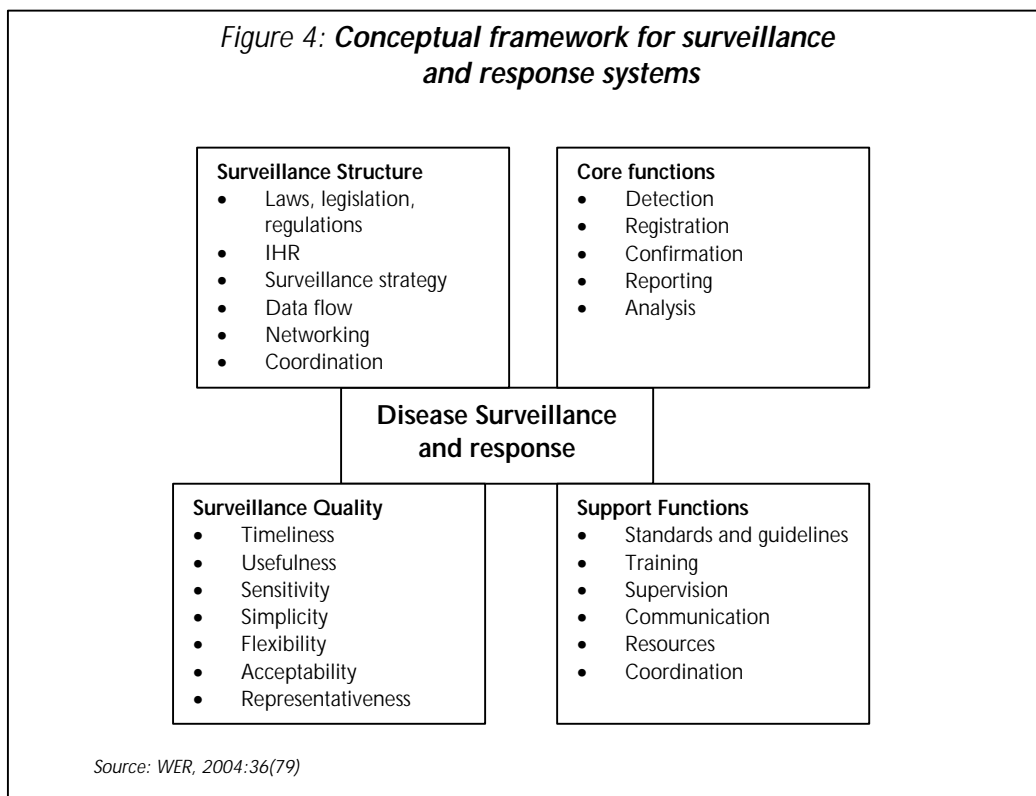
Figure 4: **Conceptual framework for surveillance and response systems**

**Surveillance Structure**
- Laws, legislation, regulations
- IHR
- Surveillance strategy
- Data flow
- Networking
- Coordination

**Core functions**
- Detection
- Registration
- Confirmation
- Reporting
- Analysis

**Disease Surveillance and response**

**Surveillance Quality**
- Timeliness
- Usefulness
- Sensitivity
- Simplicity
- Flexibility
- Acceptability
- Representativeness

**Support Functions**
- Standards and guidelines
- Training
- Supervision
- Communication
- Resources
- Coordination

Source: WER, 2004:36(79)